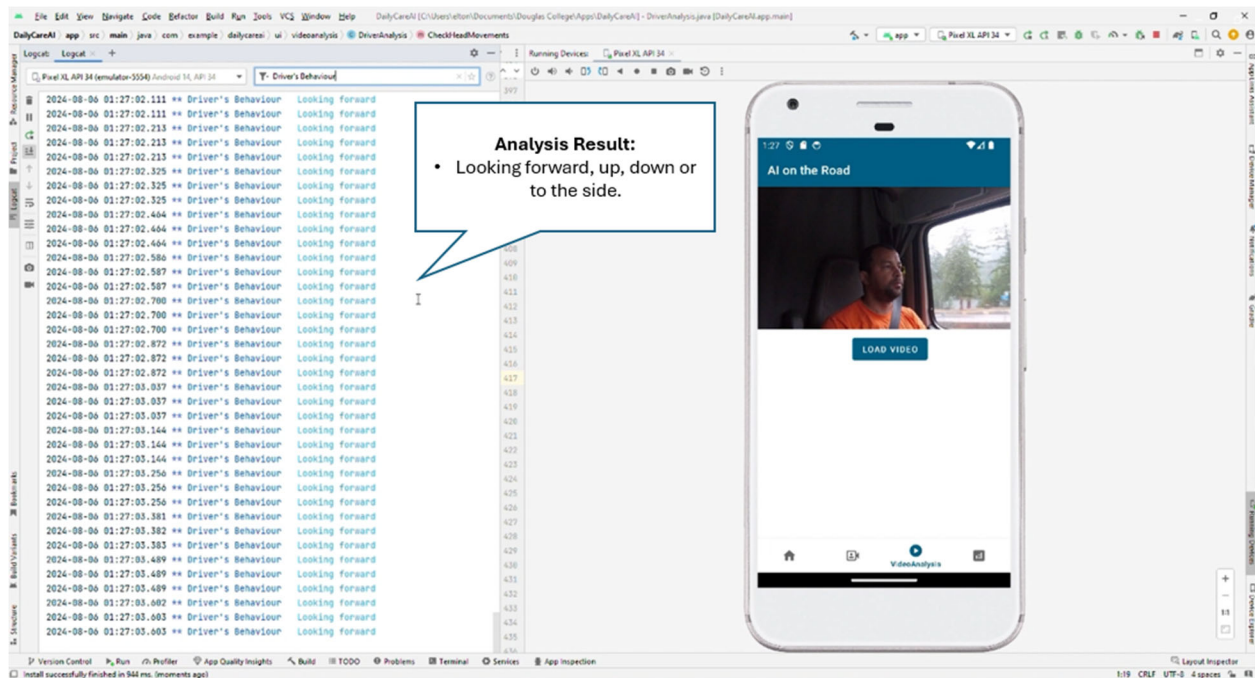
File Edit View Navigate Code Refactor Build Run Tools VCS Window Help DailyCareAI [C:\Users\elton\Documents\Douglas College\Apps\DailyCareAI] - DriverAnalysis.java [DailyCareAI.app.main]

DailyCareAI | app | src | main | java | com | example | dailycareai | ui | videoanalysis | DriverAnalysis | CheckHeadMovements

app | Pixel XL API 34

Logcat: Logcat × +

Pixel XL API 34 (emulator-5554) Android 14, API 34

Driver's Behaviour

Running Devices: Pixel XL API 34 ×

2024-08-06 01:27:02.111 ** Driver's Behaviour Looking forward
2024-08-06 01:27:02.111 ** Driver's Behaviour Looking forward
2024-08-06 01:27:02.213 ** Driver's Behaviour Looking forward
2024-08-06 01:27:02.213 ** Driver's Behaviour Looking forward
2024-08-06 01:27:02.213 ** Driver's Behaviour Looking forward
2024-08-06 01:27:02.325 ** Driver's Behaviour Looking forward
2024-08-06 01:27:02.325 ** Driver's Behaviour Looking forward
2024-08-06 01:27:02.325 ** Driver's Behaviour Looking forward
2024-08-06 01:27:02.464 ** Driver's Behaviour Looking forward
2024-08-06 01:27:02.464 ** Driver's Behaviour Looking forward
2024-08-06 01:27:02.464 ** Driver's Behaviour Looking forward
2024-08-06 01:27:02.586 ** Driver's Behaviour Looking forward
2024-08-06 01:27:02.587 ** Driver's Behaviour Looking forward
2024-08-06 01:27:02.587 ** Driver's Behaviour Looking forward
2024-08-06 01:27:02.700 ** Driver's Behaviour Looking forward
2024-08-06 01:27:02.700 ** Driver's Behaviour Looking forward
2024-08-06 01:27:02.700 ** Driver's Behaviour Looking forward
2024-08-06 01:27:02.872 ** Driver's Behaviour Looking forward
2024-08-06 01:27:02.872 ** Driver's Behaviour Looking forward
2024-08-06 01:27:02.872 ** Driver's Behaviour Looking forward
2024-08-06 01:27:03.037 ** Driver's Behaviour Looking forward
2024-08-06 01:27:03.037 ** Driver's Behaviour Looking forward
2024-08-06 01:27:03.037 ** Driver's Behaviour Looking forward
2024-08-06 01:27:03.144 ** Driver's Behaviour Looking forward
2024-08-06 01:27:03.144 ** Driver's Behaviour Looking forward
2024-08-06 01:27:03.144 ** Driver's Behaviour Looking forward
2024-08-06 01:27:03.256 ** Driver's Behaviour Looking forward
2024-08-06 01:27:03.256 ** Driver's Behaviour Looking forward
2024-08-06 01:27:03.256 ** Driver's Behaviour Looking forward
2024-08-06 01:27:03.381 ** Driver's Behaviour Looking forward
2024-08-06 01:27:03.382 ** Driver's Behaviour Looking forward
2024-08-06 01:27:03.383 ** Driver's Behaviour Looking forward
2024-08-06 01:27:03.489 ** Driver's Behaviour Looking forward
2024-08-06 01:27:03.489 ** Driver's Behaviour Looking forward
2024-08-06 01:27:03.489 ** Driver's Behaviour Looking forward
2024-08-06 01:27:03.602 ** Driver's Behaviour Looking forward
2024-08-06 01:27:03.603 ** Driver's Behaviour Looking forward
2024-08-06 01:27:03.603 ** Driver's Behaviour Looking forward

Analysis Result:
• Looking forward, up, down or to the side.

1:27

AI on the Road

LOAD VIDEO

VideoAnalysis

Version Control | Run | Profiler | App Quality Insights | Build | TODO | Problems | Terminal | Services | App Inspection | Layout Inspector

Install successfully finished in 944 ms. (moments ago)

1:19 CRLF UTF-8 4 spaces